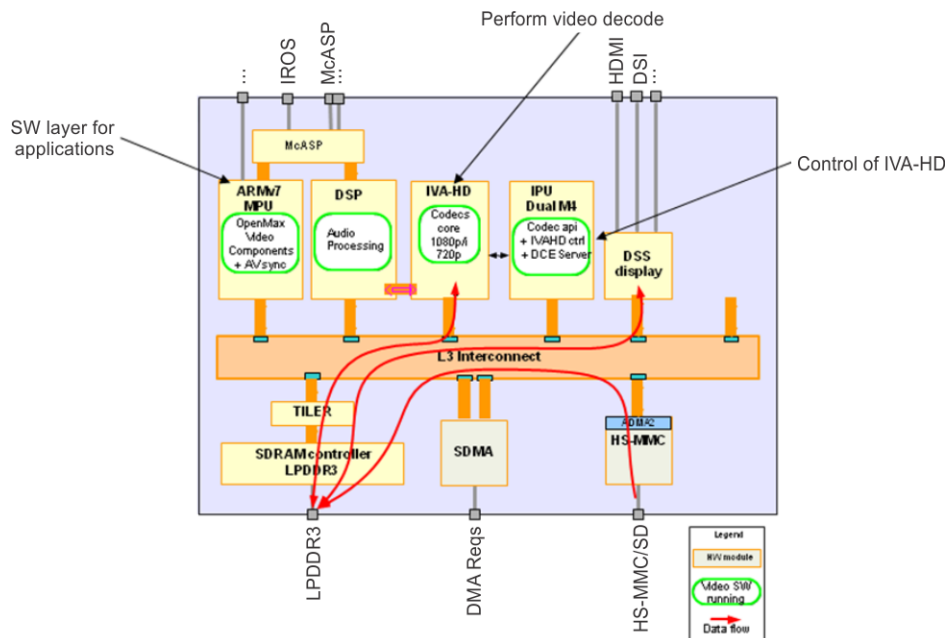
...
IROS
McASP
...
Perform video decode
HDMI
DSI
...

SW layer for applications

McASP

ARMv7 MPU
OpenMax Video Components + AVsync

DSP
Audio Processing

IVA-HD
Codecs core 1080p/i 720p

IPU Dual M4
Codec api + IVAHD ctrl + DCE Server

Control of IVA-HD

DSS display

L3 Interconnect

TILER

SDRAM controller LPDDR3

SDMA

ADMA2
HS-MMC

LPDDR3
DMA Reqs
HS-MMC/SD

Legend
HW module
Video SW running
Data flow